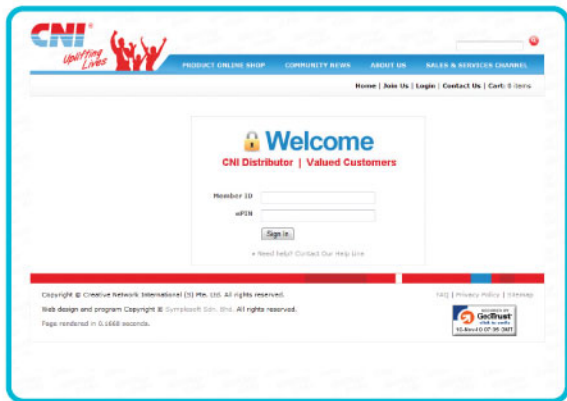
CNI®
Uplifting Lives

PRODUCT ONLINE SHOP
COMMUNITY NEWS
ABOUT US
SALES & SERVICES CHANNEL

Home | Join Us | Login | Contact Us | Cart: 0 items

Welcome
CNI Distributor | Valued Customers

Member ID
ePIN
Sign in

» Need help? Contact Our Help Line

Copyright © Creative Network International (S) Pte. Ltd. All rights reserved.
Web design and program Copyright © Symphosoft Sdn. Bhd. All rights reserved.
Page rendered in 0.1666 seconds.

FAQ | Privacy Policy | Sitemap

SECURED BY GeoTrust click to verify
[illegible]